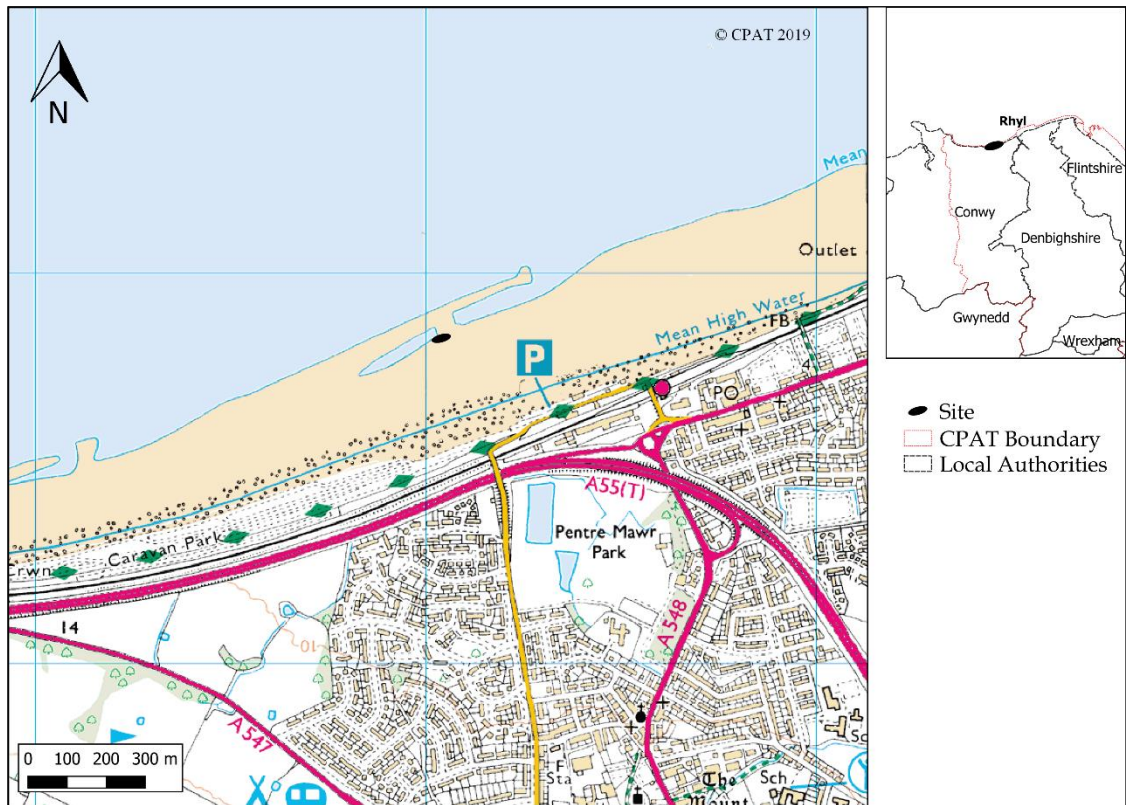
© CPAT 2019

N

Mean

Outlet

Mean High Water

FB

P

PO

A55(T)

Pentre Mawr Park

A548

Caravan Park

rwn

14

01

A547

F Sta

The Mount

Sch

Sc

0 100 200 300 m

Rhyl

Flintshire

Conwy

Denbighshire

Gwynedd

Wrexham

Site
CPAT Boundary
Local Authorities